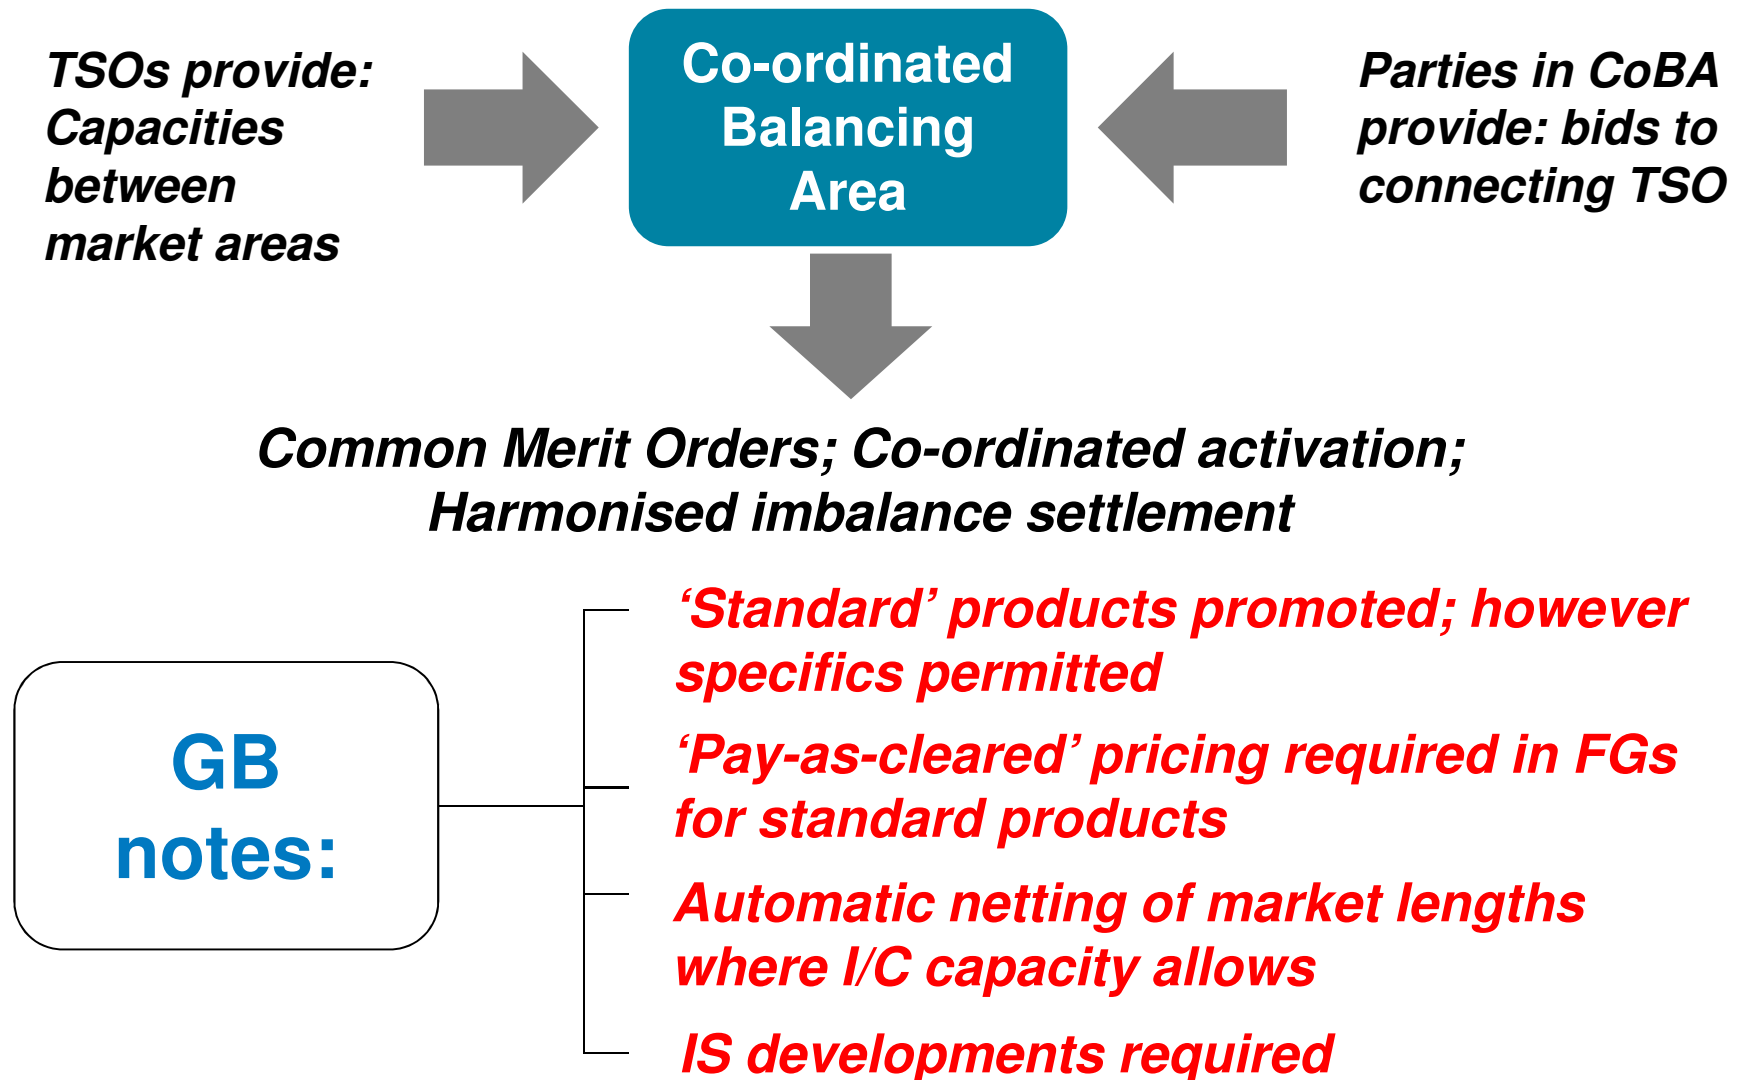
TSOs provide: Capacities between market areas

Co-ordinated Balancing Area

Parties in CoBA provide: bids to connecting TSO

Common Merit Orders; Co-ordinated activation; Harmonised imbalance settlement

GB notes:

‘Standard’ products promoted; however specifics permitted

‘Pay-as-cleared’ pricing required in FGs for standard products

Automatic netting of market lengths where I/C capacity allows

IS developments required